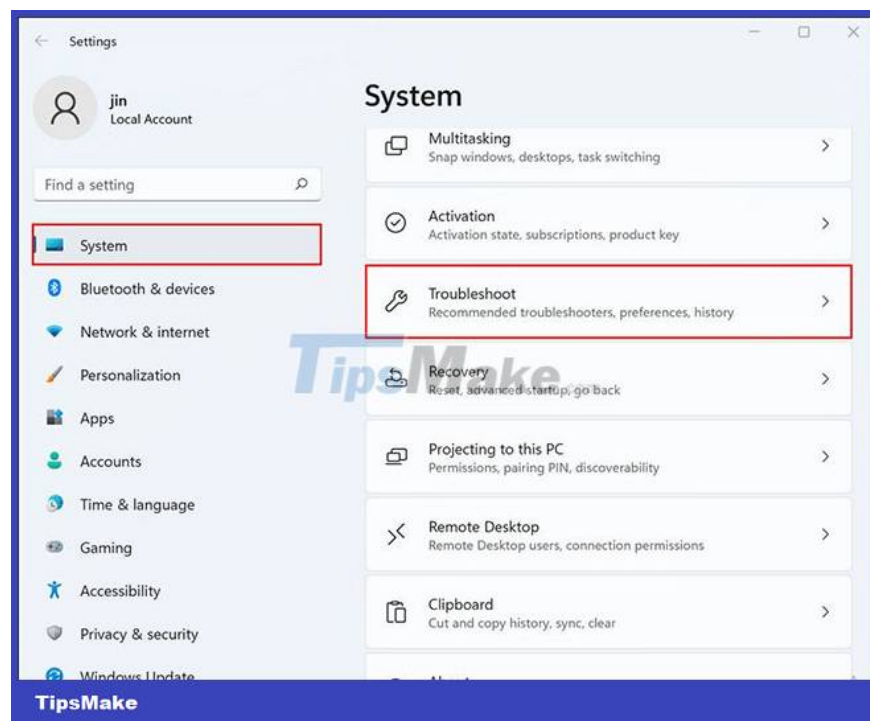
Settings

jin
Local Account

Find a setting

System
Bluetooth & devices
Network & internet
Personalization
Apps
Accounts
Time & language
Gaming
Accessibility
Privacy & security
Windows Update

System

Multitasking
Snap windows, desktops, task switching

Activation
Activation state, subscriptions, product key

Troubleshoot
Recommended troubleshooters, preferences, history

Recovery
Reset, advanced startup, go back

Projecting to this PC
Permissions, pairing PIN, discoverability

Remote Desktop
Remote Desktop users, connection permissions

Clipboard
Cut and copy history, sync, clear

TipsMake

TipsMake